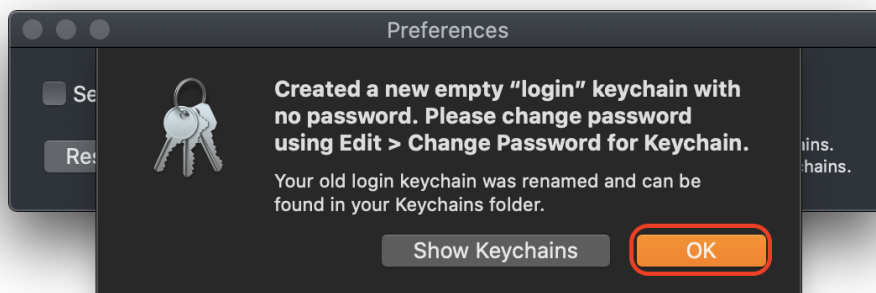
Preferences

Se

Res

ains.

chains.

Created a new empty "login" keychain with no password. Please change password using Edit > Change Password for Keychain.

Your old login keychain was renamed and can be found in your Keychains folder.

Show Keychains

OK